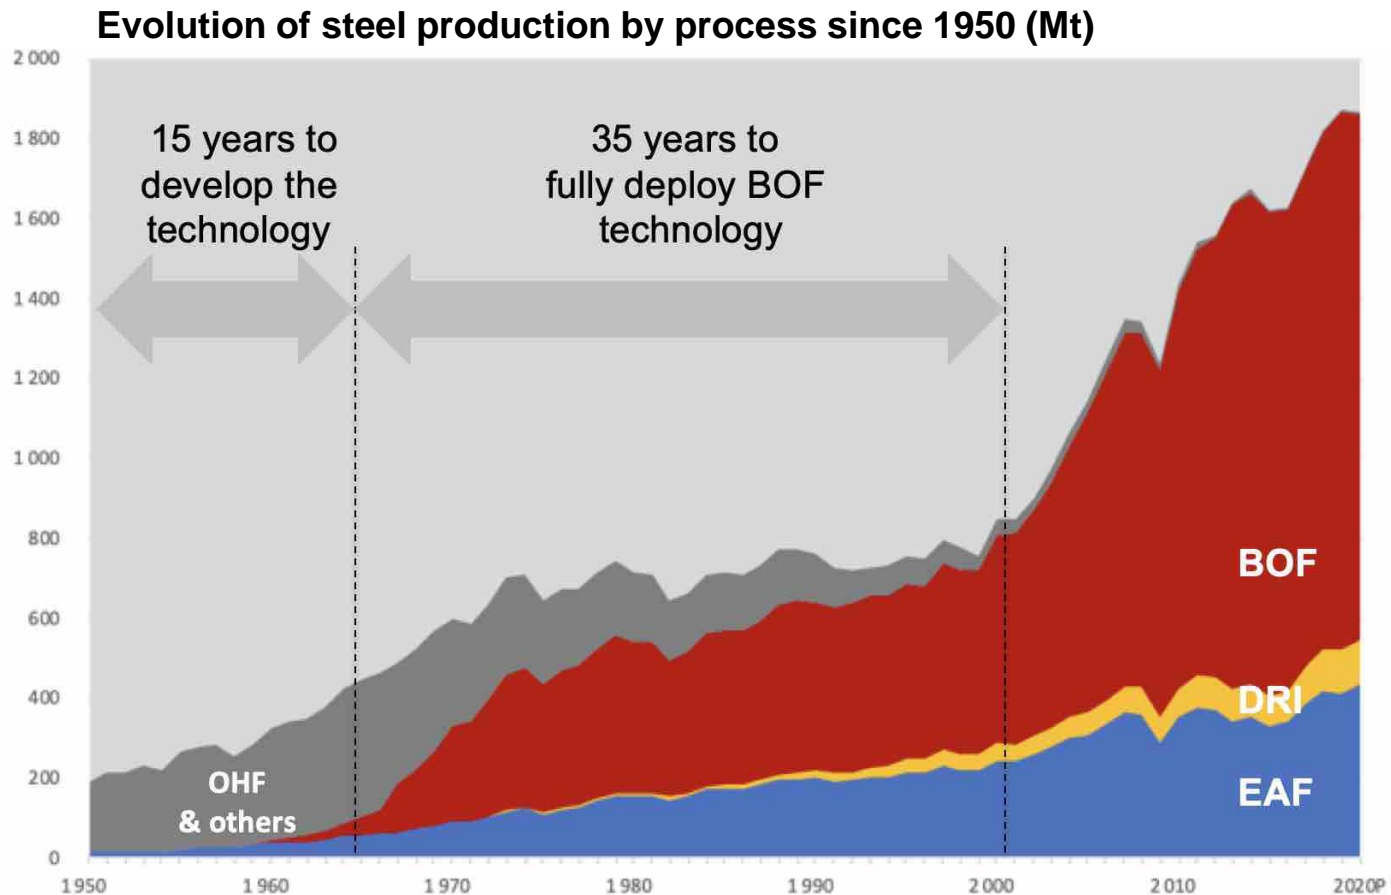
Evolution of steel production by process since 1950 (Mt)

2 000
1 800
1 600
1 400
1 200
1 000
800
600
400
200
0

15 years to develop the technology

35 years to fully deploy BOF technology

OHF & others

BOF

DRI

EAF

1950
1960
1970
1980
1990
2000
2010
2020P